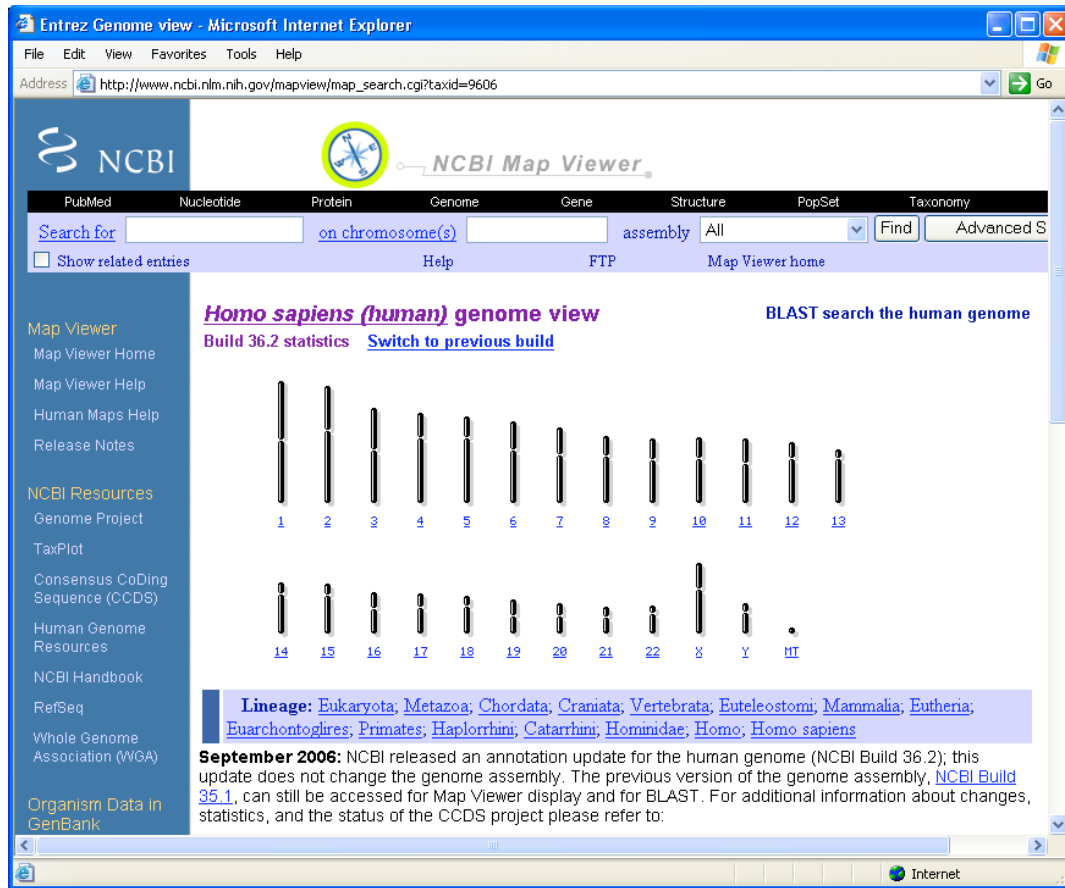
Entrez Genome view - Microsoft Internet Explorer

File Edit View Favorites Tools Help

Address http://www.ncbi.nlm.nih.gov/mapview/map_search.cgi?taxid=9606 Go

NCBI

NCBI Map Viewer

PubMed Nucleotide Protein Genome Gene Structure PopSet Taxonomy

Search for on chromosome(s) assembly All Find Advanced S

Show related entries Help FTP Map Viewer home

Map Viewer
Map Viewer Home
Map Viewer Help
Human Maps Help
Release Notes

NCBI Resources
Genome Project
TaxPlot
Consensus CoDing Sequence (CCDS)
Human Genome Resources
NCBI Handbook
RefSeq
Whole Genome Association (WGA)

Organism Data in GenBank

Homo sapiens (human) genome view

BLAST search the human genome

Build 36.2 statistics Switch to previous build

1 2 3 4 5 6 7 8 9 10 11 12 13

14 15 16 17 18 19 20 21 22 X Y MT

Lineage: Eukaryota; Metazoa; Chordata; Craniata; Vertebrata; Euteleostomi; Mammalia; Eutheria; Euarchontoglires; Primates; Haplorrhini; Catarrhini; Hominidae; Homo; Homo sapiens

September 2006: NCBI released an annotation update for the human genome (NCBI Build 36.2); this update does not change the genome assembly. The previous version of the genome assembly, NCBI Build 35.1, can still be accessed for Map Viewer display and for BLAST. For additional information about changes, statistics, and the status of the CCDS project please refer to:

Internet